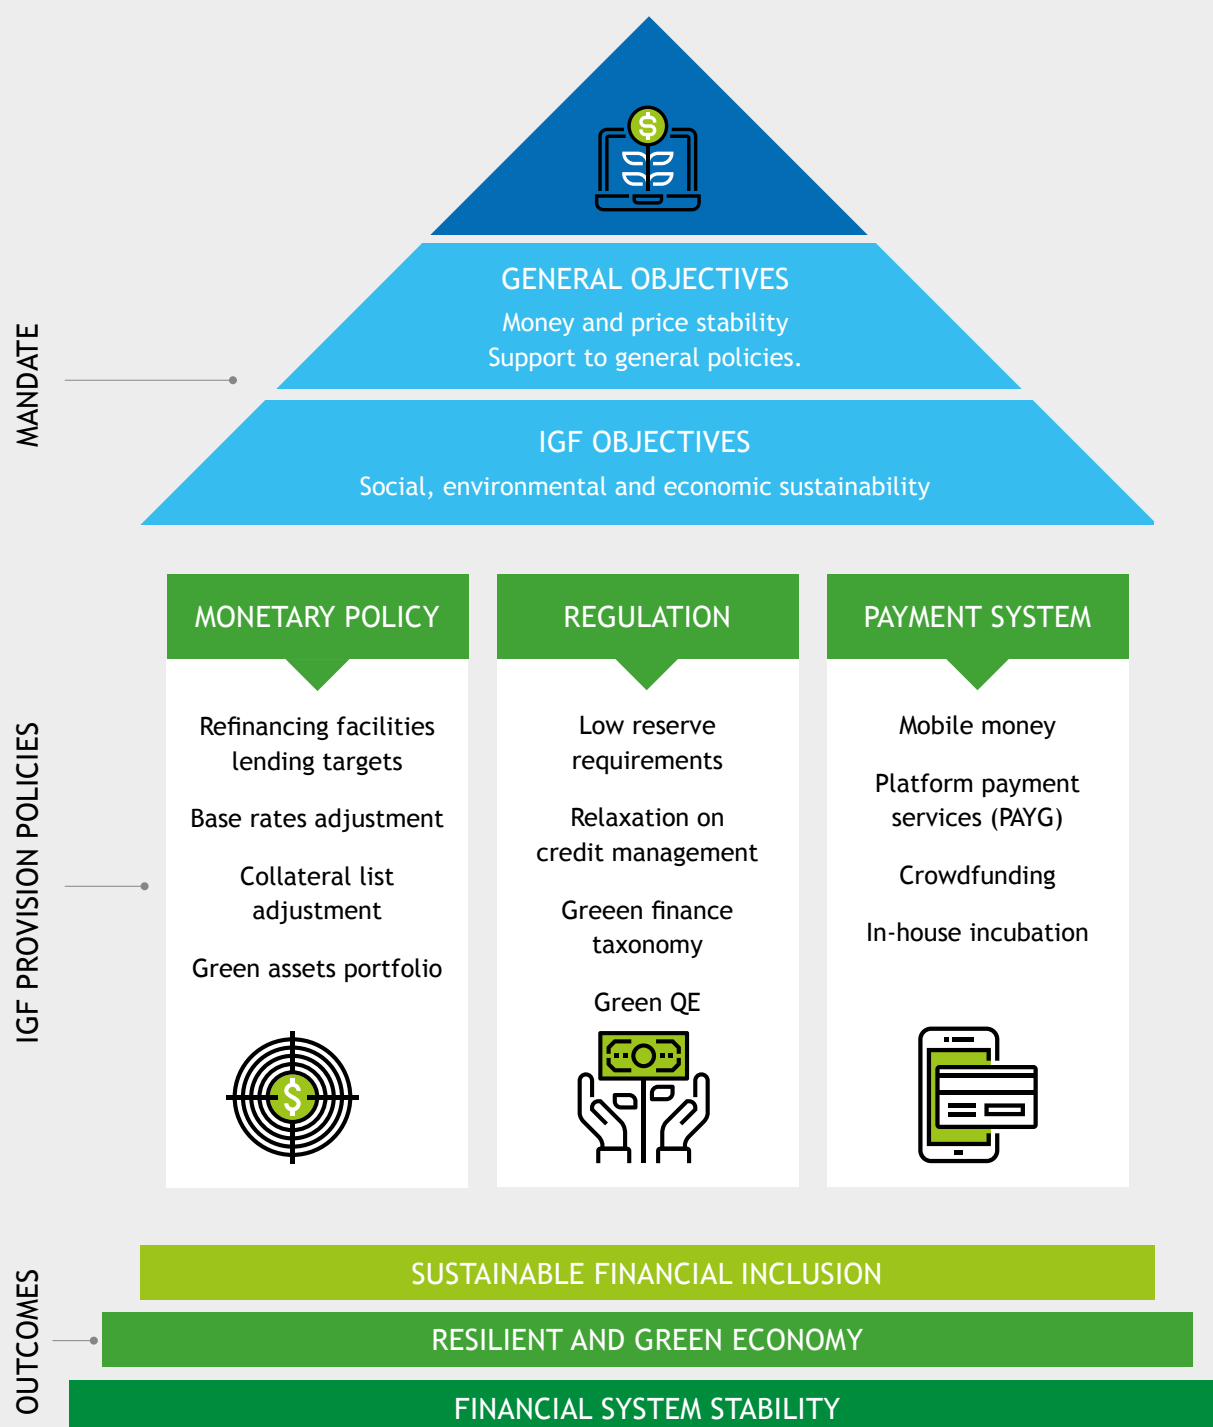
MANDATE

GENERAL OBJECTIVES
Money and price stability
Support to general policies.

IGF OBJECTIVES
Social, environmental and economic sustainability

IGF PROVISION POLICIES

MONETARY POLICY

Refinancing facilities lending targets

Base rates adjustment

Collateral list adjustment

Green assets portfolio

REGULATION

Low reserve requirements

Relaxation on credit management

Greeen finance taxonomy

Green QE

PAYMENT SYSTEM

Mobile money

Platform payment services (PAYG)

Crowdfunding

In-house incubation

OUTCOMES

SUSTAINABLE FINANCIAL INCLUSION

RESILIENT AND GREEN ECONOMY

FINANCIAL SYSTEM STABILITY